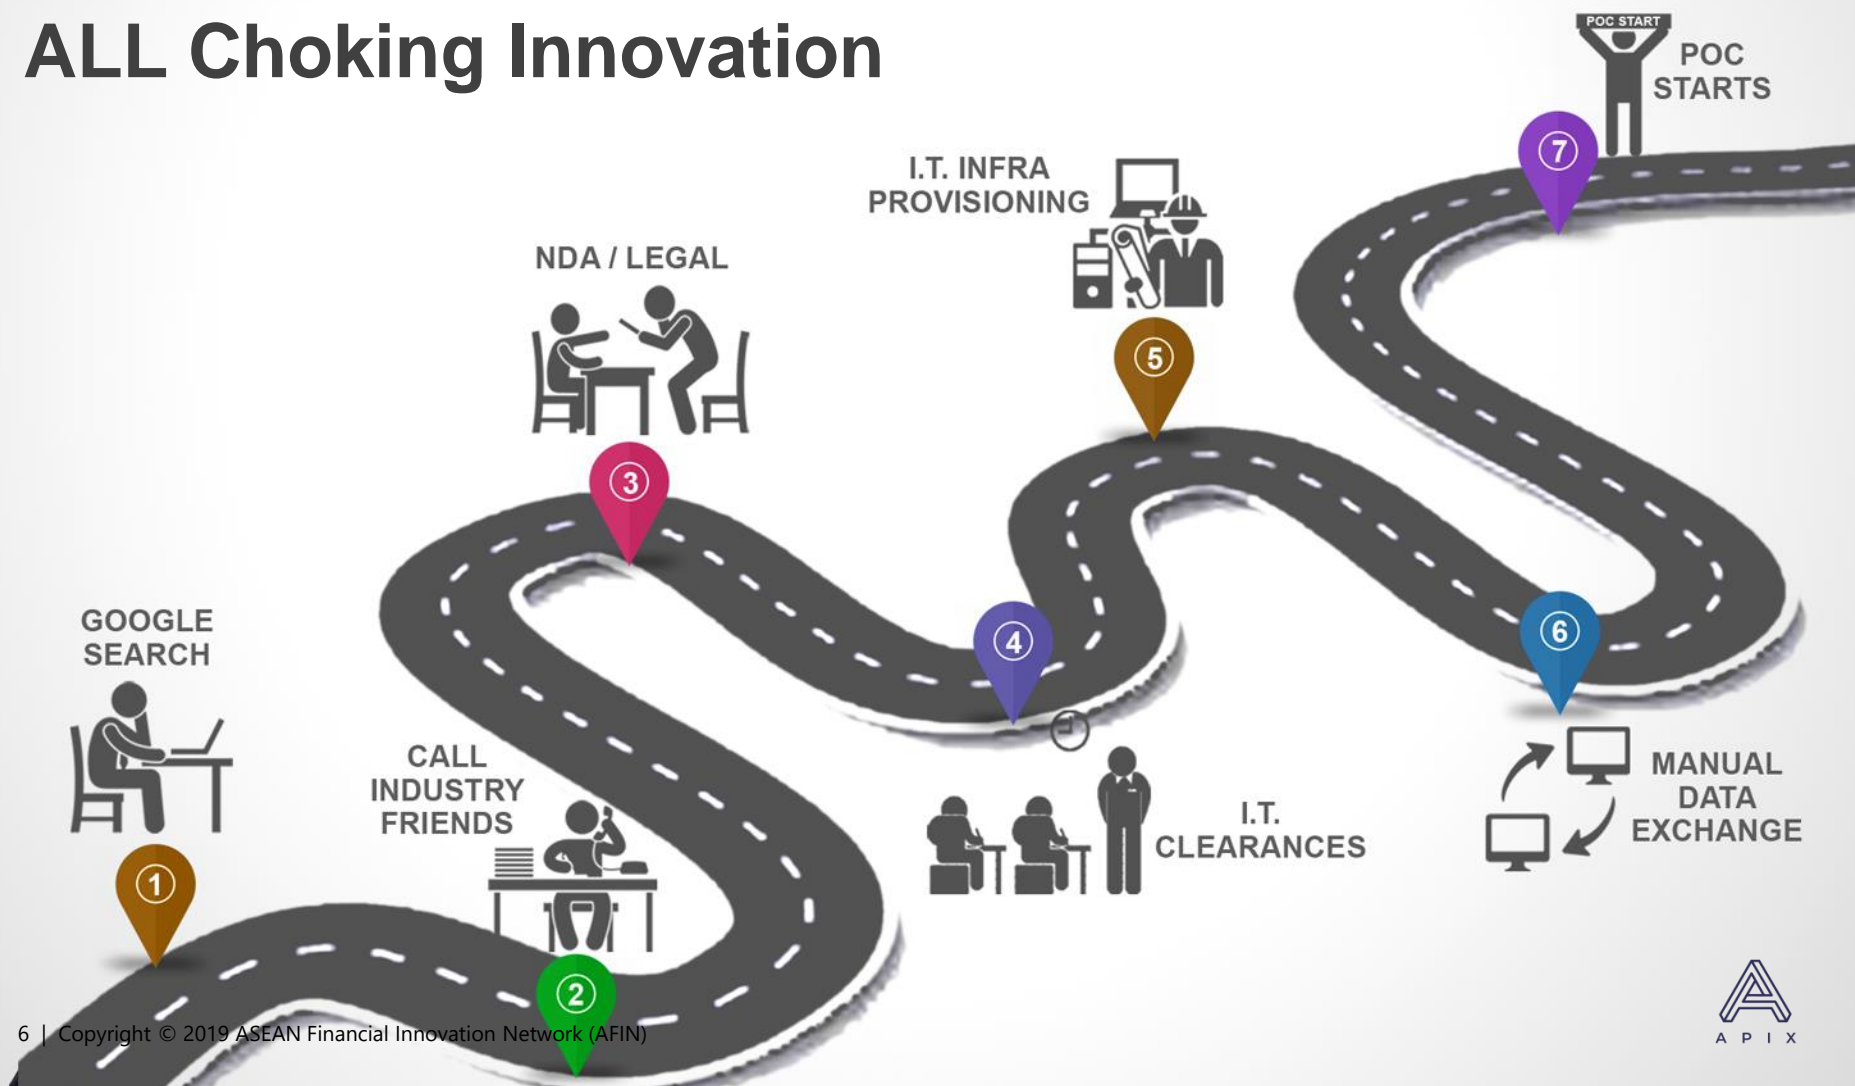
ALL Choking Innovation

POC START

POC STARTS

7

I.T. INFRA PROVISIONING

NDA / LEGAL

5

3

GOOGLE SEARCH

4

6

CALL INDUSTRY FRIENDS

MANUAL DATA EXCHANGE

I.T. CLEARANCES

1

2

6 | Copyright © 2019 ASEAN Financial Innovation Network (AFIN)

A P I X